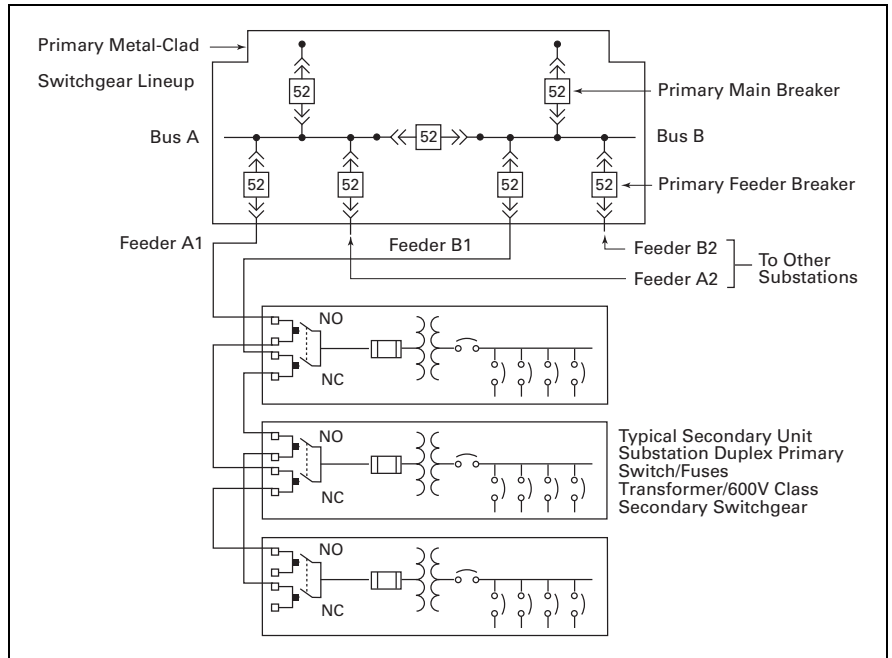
Primary Metal-Clad Switchgear Lineup

52

52

Primary Main Breaker

Bus A

52

Bus B

52

52

52

52

Primary Feeder Breaker

Feeder A1

Feeder B1

Feeder B2

Feeder A2

To Other Substations

NO

NC

NO

NC

Typical Secondary Unit Substation Duplex Primary Switch/Fuses Transformer/600V Class Secondary Switchgear

NO

NC